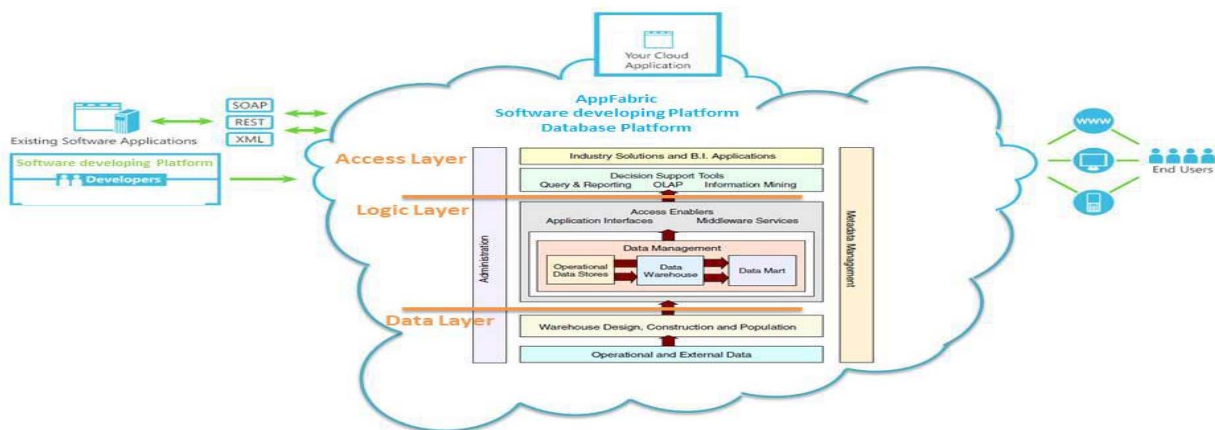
Your Cloud Application

AppFabric
Software developing Platform
Database Platform

SOAP
REST
XML

Existing Software Applications

Software developing Platform
Developers

Access Layer

Logic Layer

Data Layer

Administration

Industry Solutions and B.I. Applications

Decision Support Tools
Query & Reporting OLAP Information Mining

Access Enablers
Application Interfaces Middleware Services

Data Management
Operational Data Stores
Data Warehouse
Data Mart

Warehouse Design, Construction and Population

Operational and External Data

Metadata Management

WWW

End Users